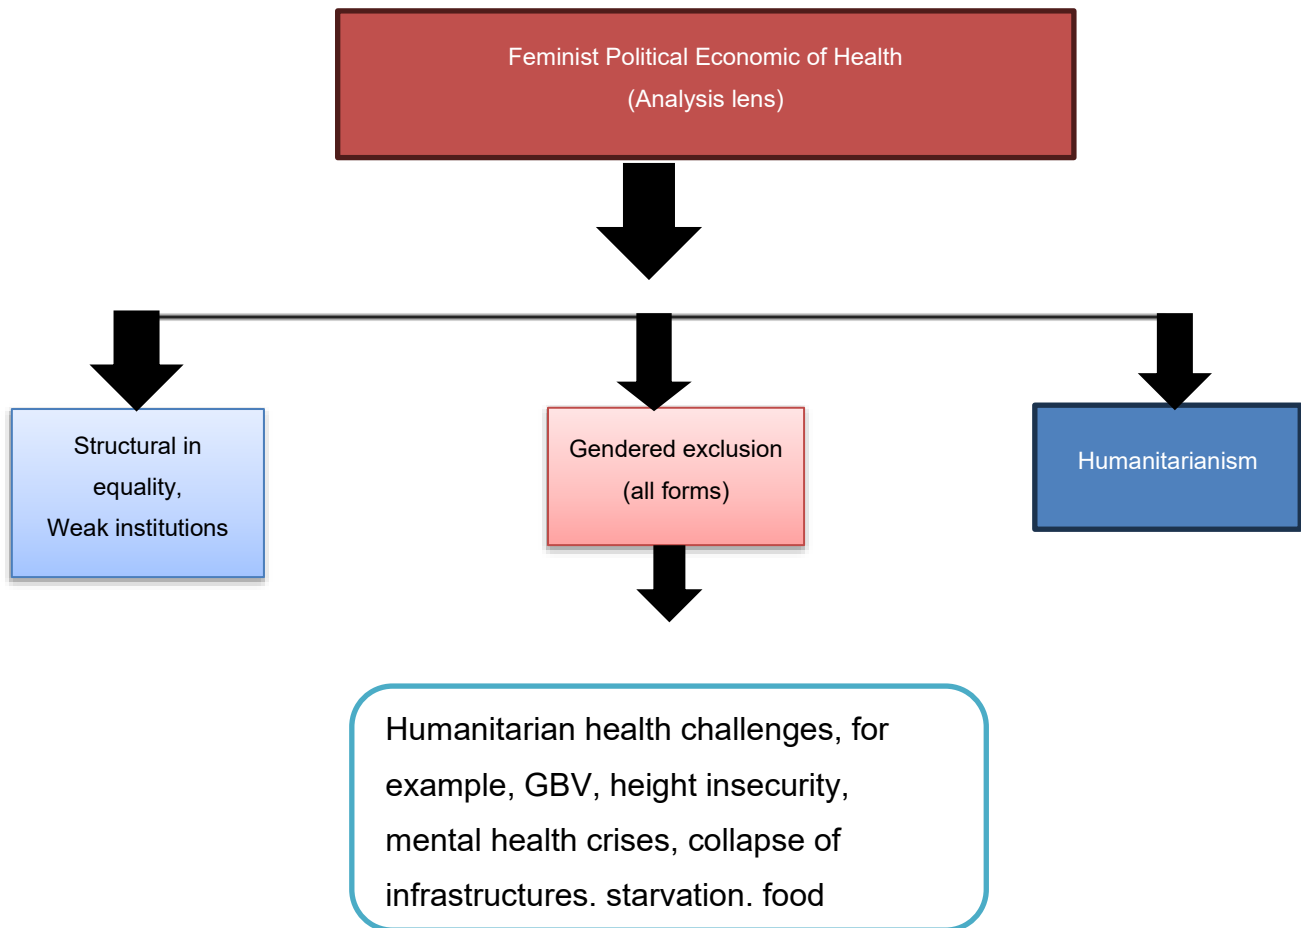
Feminist Political Economic of Health
(Analysis lens)

Structural in equality,
Weak institutions

Gendered exclusion
(all forms)

Humanitarianism

Humanitarian health challenges, for example, GBV, height insecurity, mental health crises, collapse of infrastructures. starvation. food